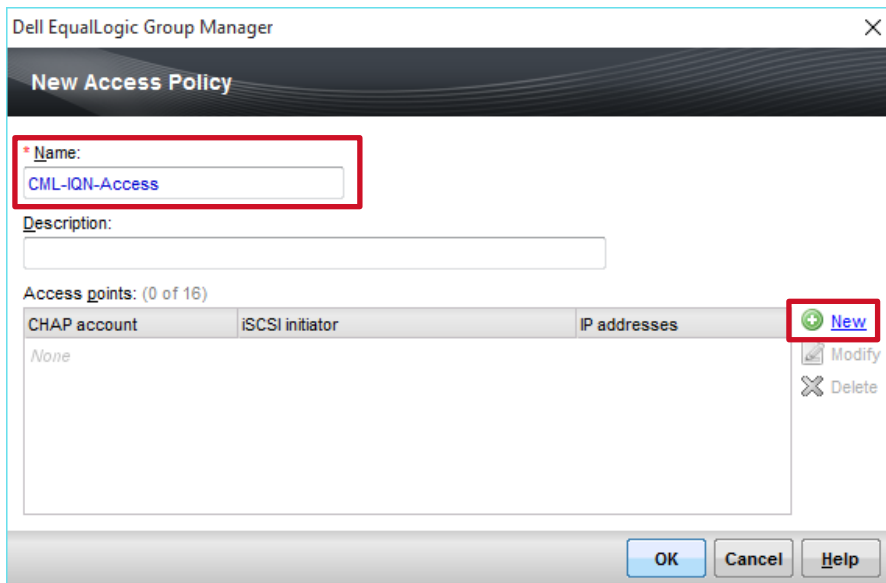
Dell EqualLogic Group Manager

New Access Policy

* Name:

CML-IQN-Access

Description:

Access points: (0 of 16)

| CHAP account | iSCSI initiator | IP addresses |
|---|---|---|
| None | | |

New
Modify
Delete

OK Cancel Help